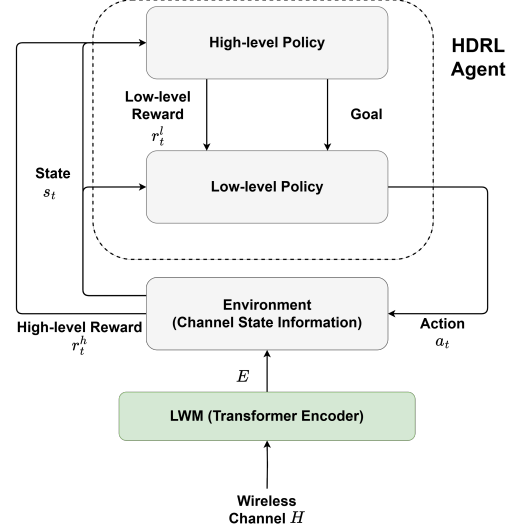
HDRL Agent

High-level Policy

Low-level Reward
$r_t^l$

Goal

State
$s_t$

Low-level Policy

Environment
(Channel State Information)

High-level Reward
$r_t^h$

Action
$a_t$

$E$

LWM (Transformer Encoder)

Wireless
Channel $H$